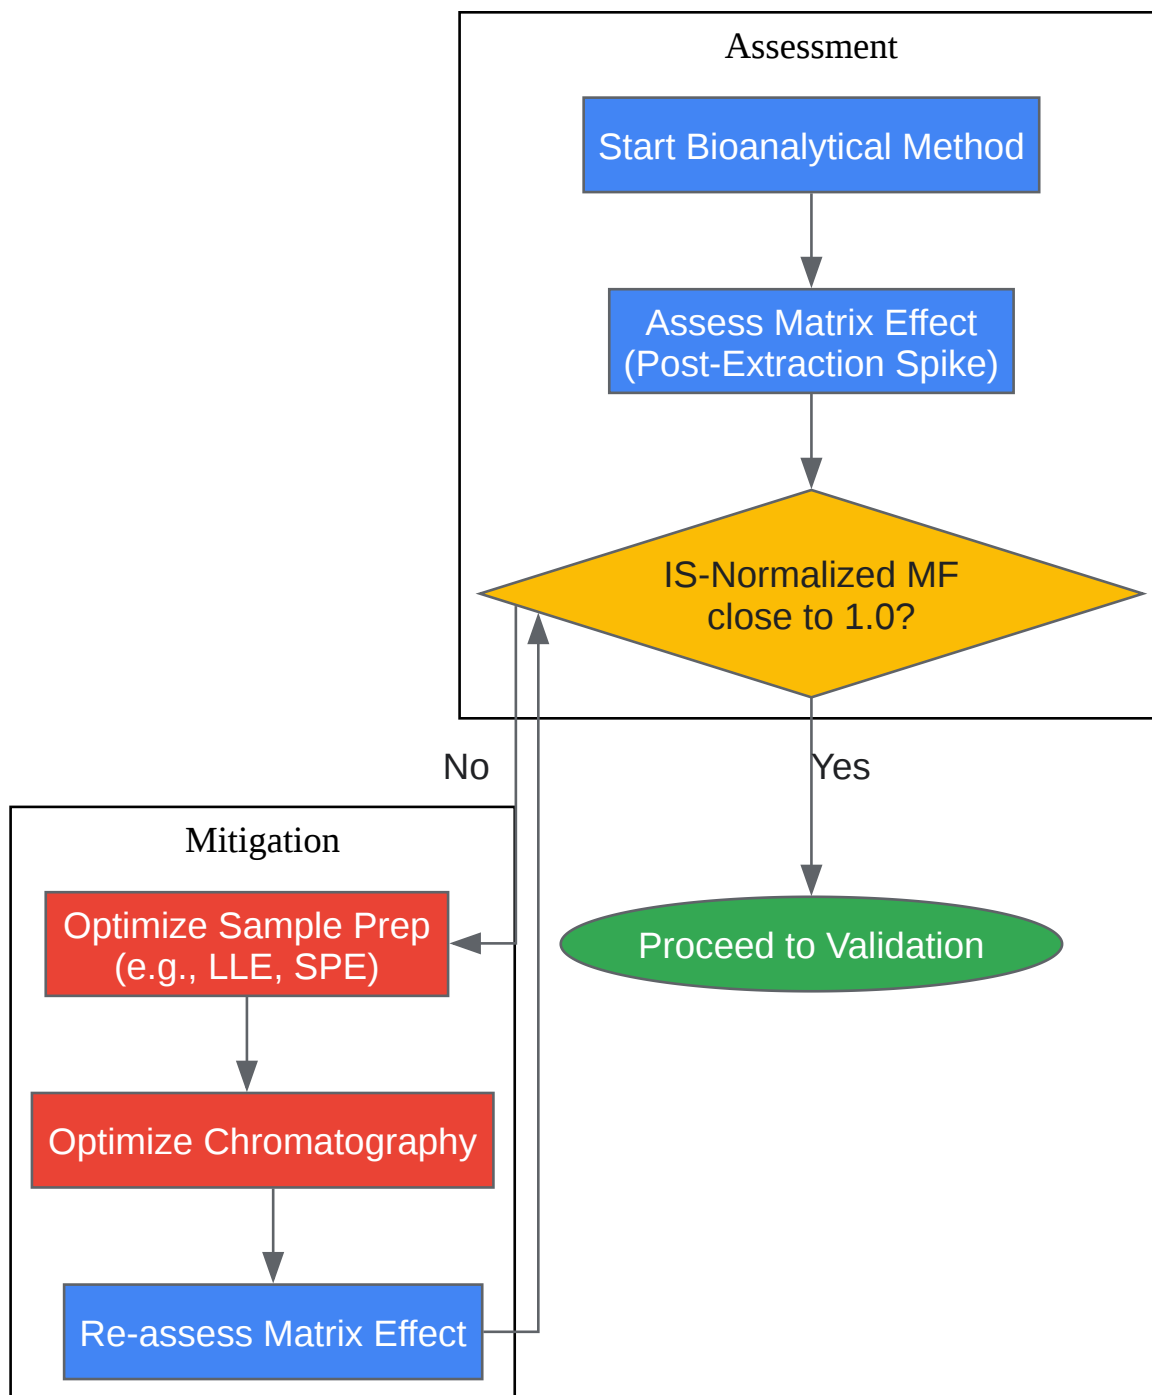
Assessment

Start Bioanalytical Method

Assess Matrix Effect
(Post-Extraction Spike)

IS-Normalized MF
close to 1.0?

No

Yes

Mitigation

Optimize Sample Prep
(e.g., LLE, SPE)

Proceed to Validation

Optimize Chromatography

Re-assess Matrix Effect